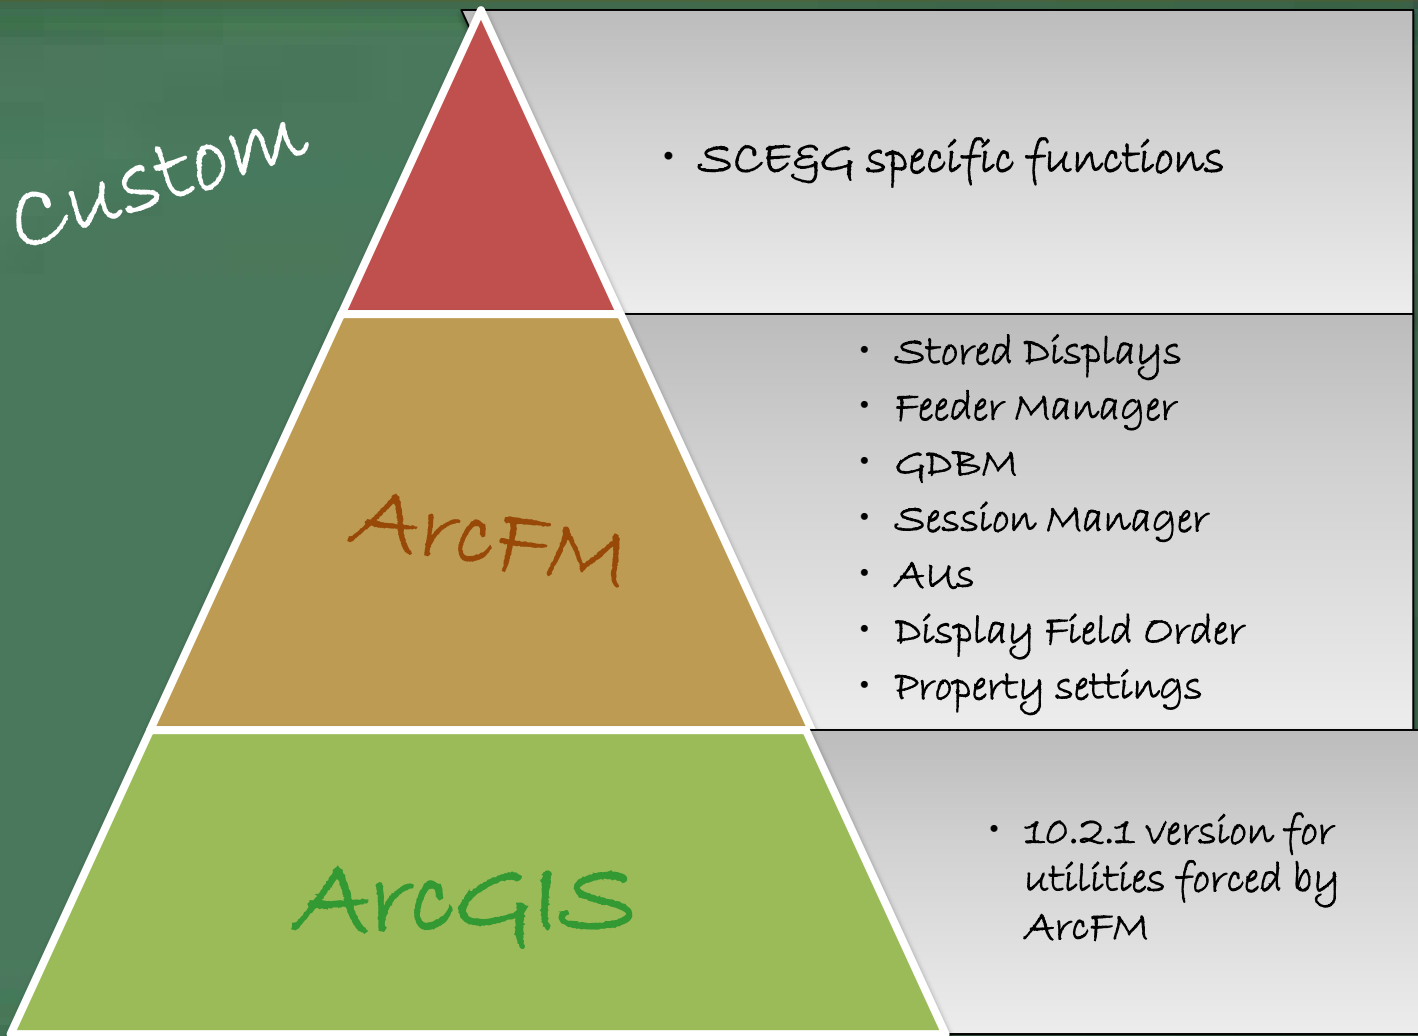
Custom

• SCE&G specific functions

ArcFM

• Stored Displays
• Feeder Manager
• GDBM
• Session Manager
• AUs
• Display Field Order
• Property settings

ArcGIS

• 10.2.1 version for utilities forced by ArcFM